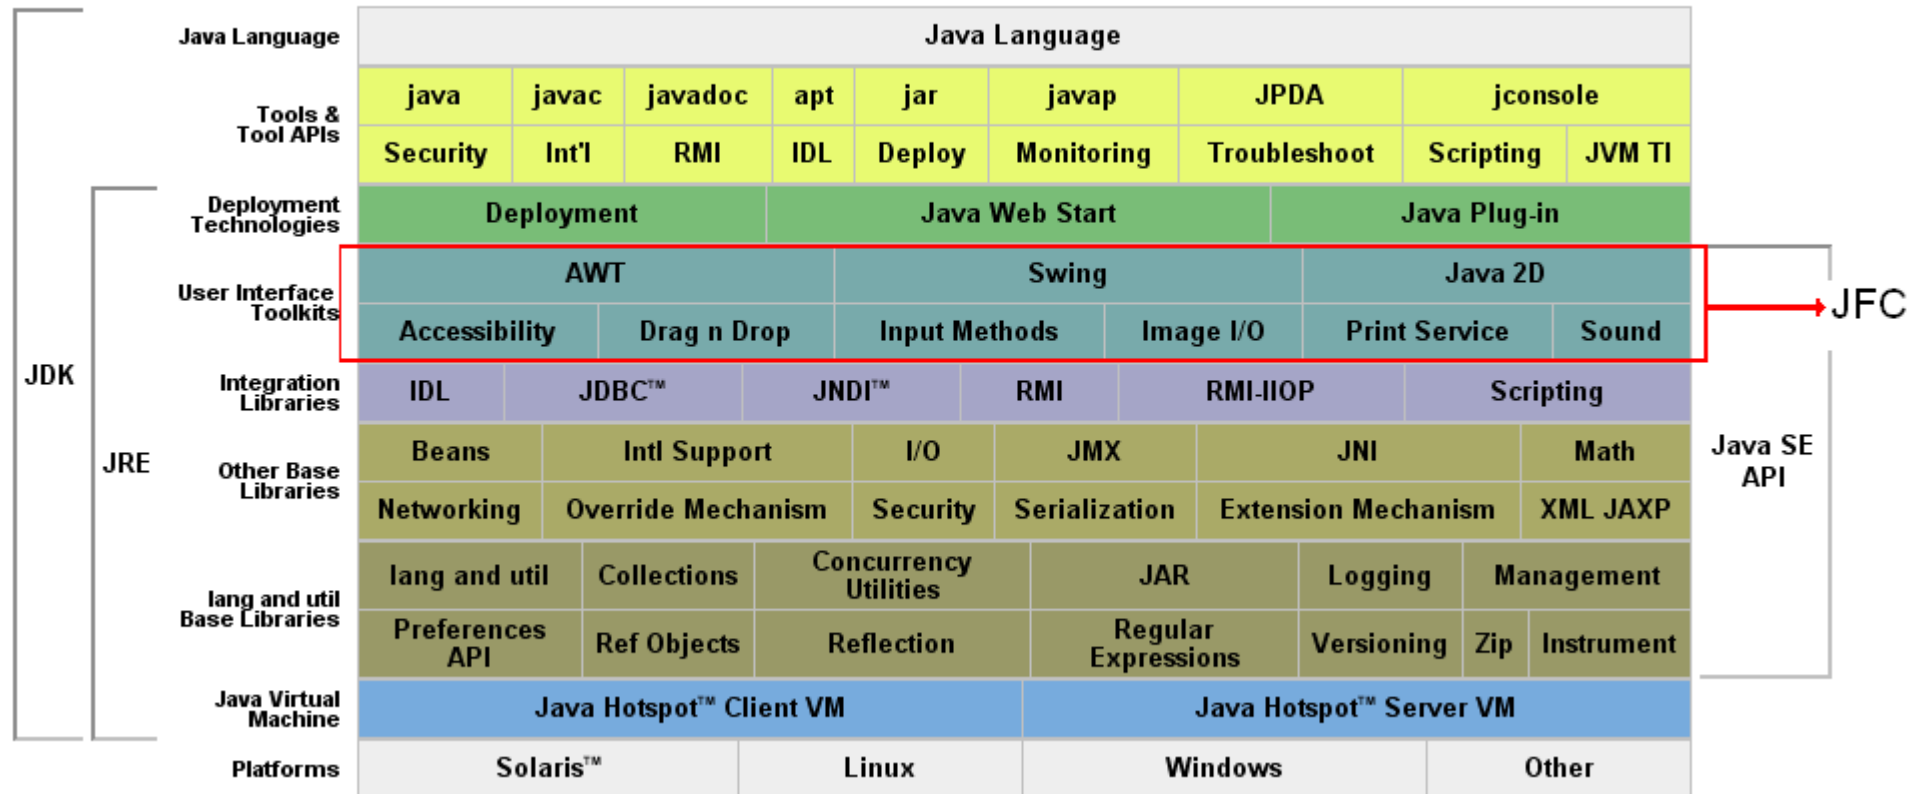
JDK

JRE

Java Language

Java Language

Tools & Tool APIs

| java | javac | javadoc | apt | jar | javap | JPDA | jconsole | |
|---|---|---|---|---|---|---|---|---|
| Security | Int'l | RMI | IDL | Deploy | Monitoring | Troubleshoot | Scripting | JVM TI |

Deployment Technologies

| Deployment | Java Web Start | Java Plug-in |
|---|---|---|

User Interface Toolkits

| AWT | | Swing | | Java 2D | |
|---|---|---|---|---|---|
| Accessibility | Drag n Drop | Input Methods | Image I/O | Print Service | Sound |

JFC

Integration Libraries

| IDL | JDBC™ | JNDI™ | RMI | RMI-IIOP | Scripting |
|---|---|---|---|---|---|

Other Base Libraries

| Beans | Intl Support | I/O | JMX | JNI | Math |
|---|---|---|---|---|---|
| Networking | Override Mechanism | Security | Serialization | Extension Mechanism | XML JAXP |

Java SE API

lang and util Base Libraries

| lang and util | Collections | Concurrency Utilities | JAR | Logging | Management | |
|---|---|---|---|---|---|---|
| Preferences API | Ref Objects | Reflection | Regular Expressions | Versioning | Zip | Instrument |

Java Virtual Machine

| Java Hotspot™ Client VM | Java Hotspot™ Server VM |
|---|---|

Platforms

| Solaris™ | Linux | Windows | Other |
|---|---|---|---|